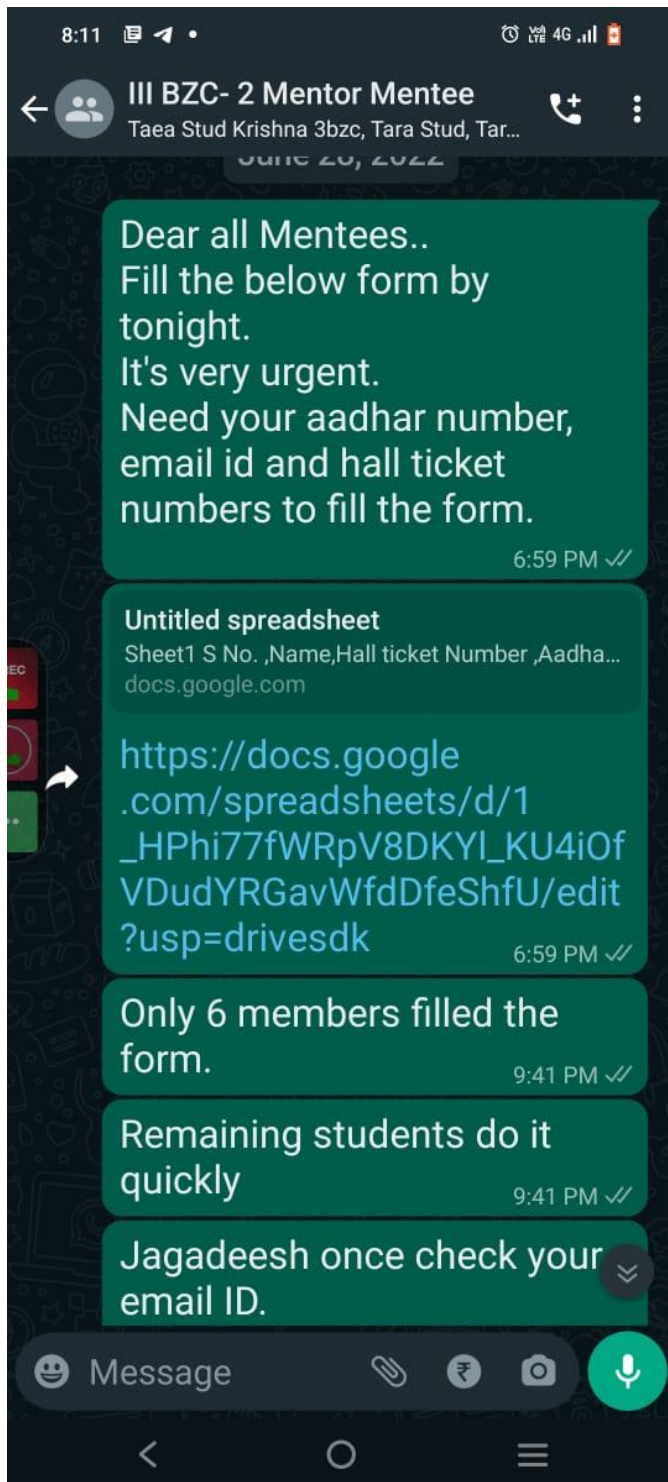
8:11

III BZC- 2 Mentor Mentee
Taea Stud Krishna 3bzc, Tara Stud, Tar...

June 28, 2022

Dear all Mentees..
Fill the below form by tonight.
It's very urgent.
Need your aadhar number, email id and hall ticket numbers to fill the form.
6:59 PM

Untitled spreadsheet
Sheet1 S No. ,Name,Hall ticket Number ,Aadha...
docs.google.com

https://docs.google.com/spreadsheets/d/1_HPhi77fWRpV8DKYl_KU4iOfVDudYRGavWfdDfeShfU/edit?usp=drivesdk
6:59 PM

Only 6 members filled the form.
9:41 PM

Remaining students do it quickly
9:41 PM

Jagadeesh once check your email ID.

Message